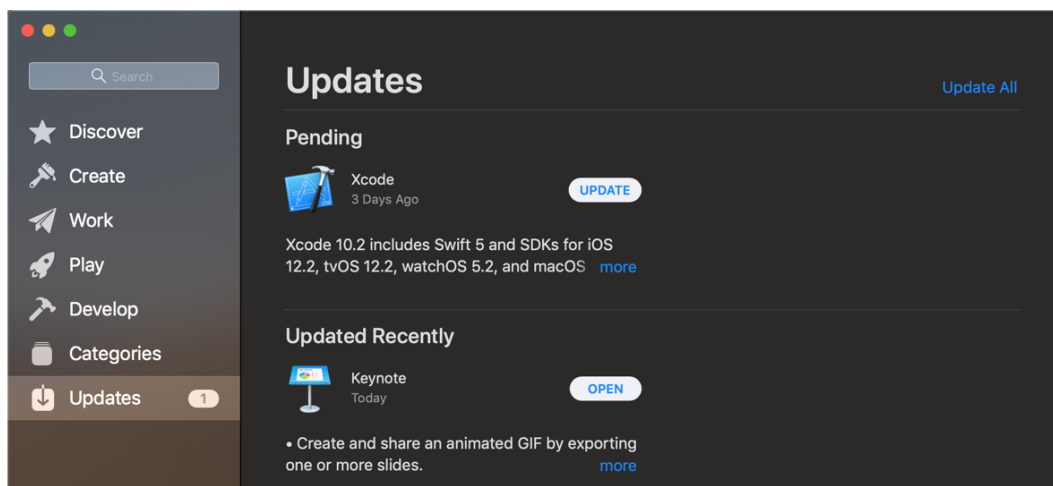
Search

Discover

Create

Work

Play

Develop

Categories

Updates 1

Updates

Update All

Pending

Xcode
3 Days Ago

UPDATE

Xcode 10.2 includes Swift 5 and SDKs for iOS 12.2, tvOS 12.2, watchOS 5.2, and macOS more

Updated Recently

Keynote
Today

OPEN

• Create and share an animated GIF by exporting one or more slides. more